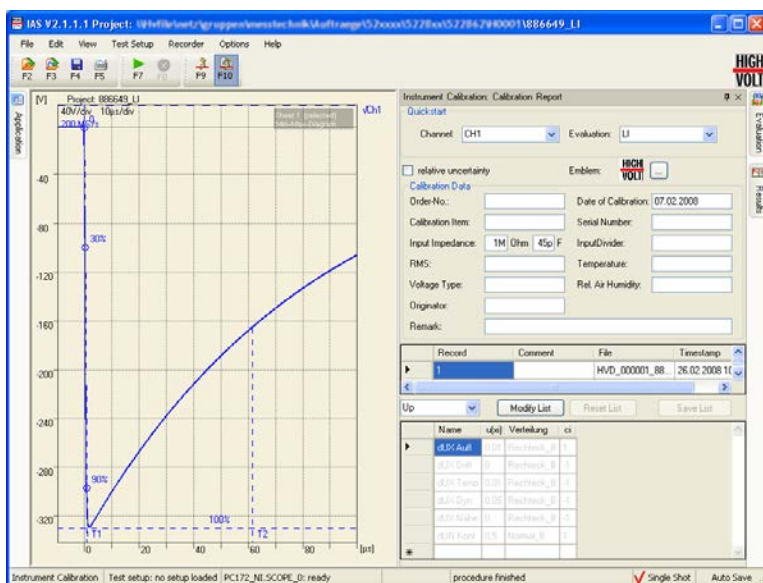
IAS V2.1.1.1 Project: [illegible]\886649_LI

File Edit View Test Setup Recorder Options Help

F2 F3 F4 F5 F7 F8 F9 F10

HIGH VOLT

Application

[V] Project: 886649_LI
40V/div 10µs/div
200 MS/s
Sheet 1 (selected) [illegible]
√Ch1

-40
-80
30%
-120
-160
-200
-240
-280
90%
-320
100%
T1
T2
0 20 40 60 80 [µs]

Instrument Calibration: Calibration Report
Quickstart
Channel: CH1
Evaluation: LI
relative uncertainty
Emblem: HIGH VOLT ...
Calibration Data
Order-No.:
Date of Calibration: 07.02.2008
Calibration Item:
Serial Number:
Input Impedance: 1M Ohm 45p F
InputDivider:
RMS:
Temperature:
Voltage Type:
Rel. Air Humidity:
Originator:
Remark:

| | Record | Comment | File | Timestamp |
|---|---|---|---|---|
| ▸ | 1 | | HVD_000001_88... | 26.02.2008 1( |

Up
Modify List
Reset List
Save List

| | Name | u(xi) | Verteilung | ci |
|---|---|---|---|---|
| ▸ | dUX Aufl | 0.01 | Rechteck_B | 1 |
| | dUX Drift | 0 | Rechteck_B | -1 |
| | dUX Temp | 0.01 | Rechteck_B | -1 |
| | dUX Dyn | 0.05 | Rechteck_B | -1 |
| | dUX Nähe | 0 | Rechteck_B | -1 |
| | dUN Kont | 0.5 | Normal_B | 1 |
| * | | | | |

Evaluation
Results

Instrument Calibration | Test setup: no setup loaded | PC172_NI.SCOPE_0: ready | procedure finished | Single Shot | Auto Save